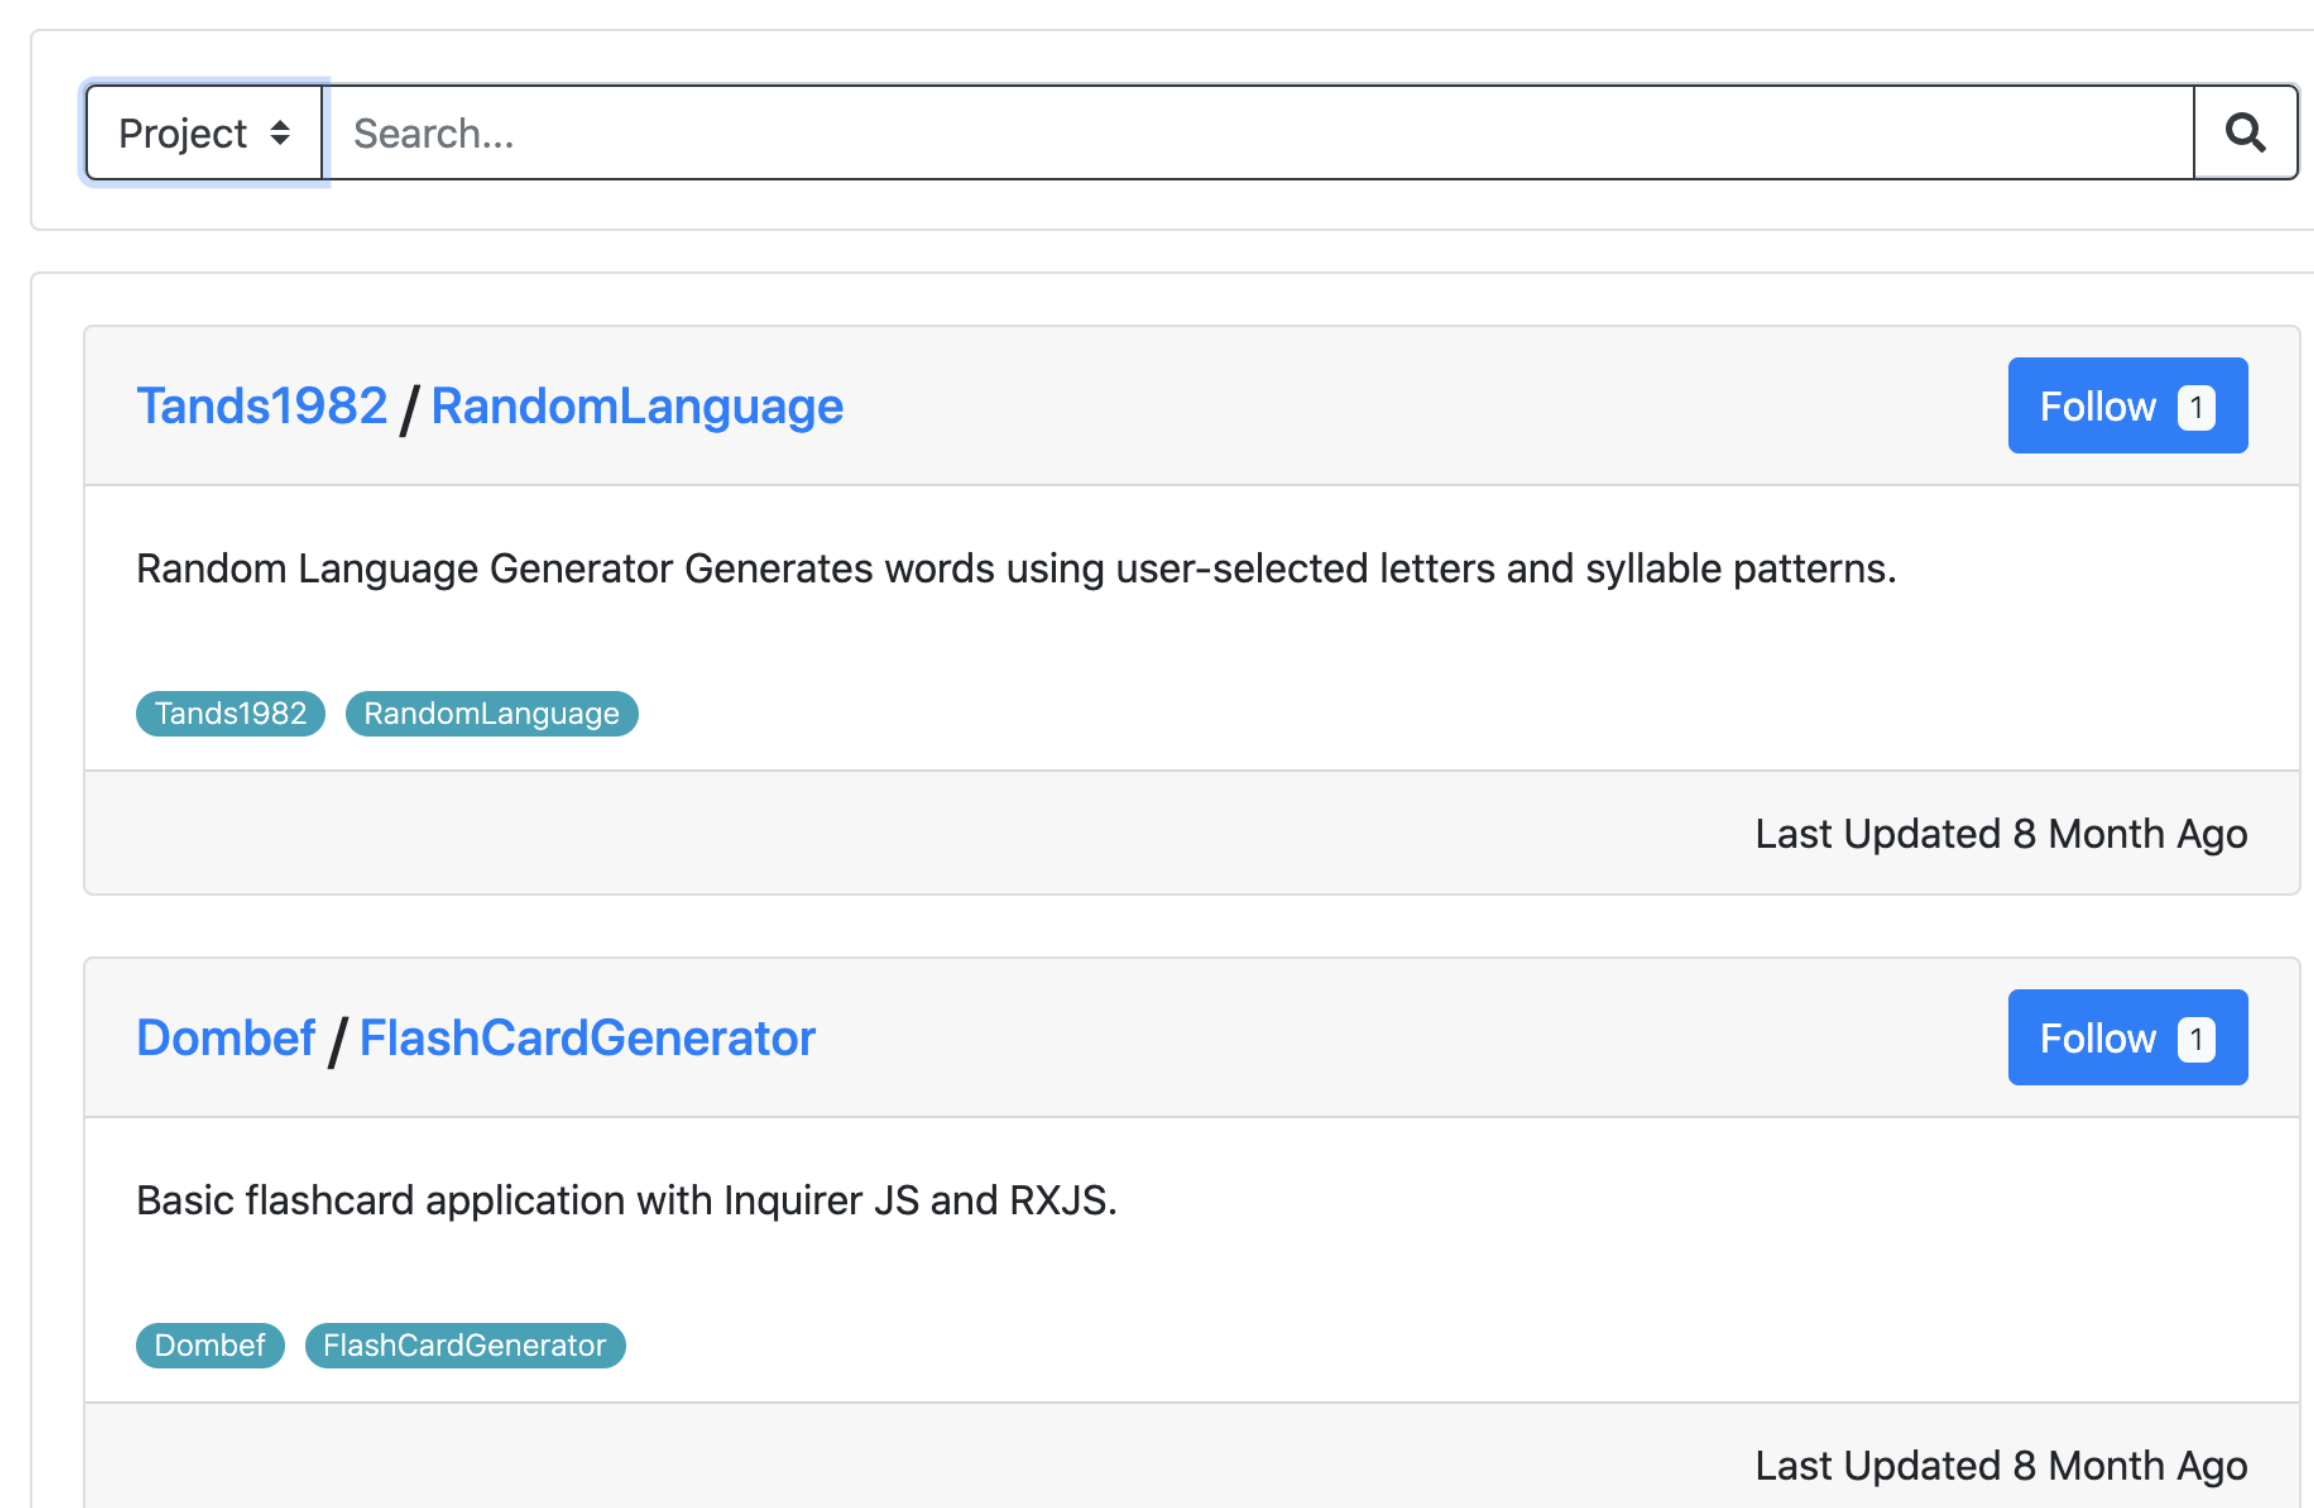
Project

Search...

Tands1982 / RandomLanguage

Follow 1

Random Language Generator Generates words using user-selected letters and syllable patterns.

Tands1982 RandomLanguage

Last Updated 8 Month Ago

Dombef / FlashCardGenerator

Follow 1

Basic flashcard application with Inquirer JS and RXJS.

Dombef FlashCardGenerator

Last Updated 8 Month Ago